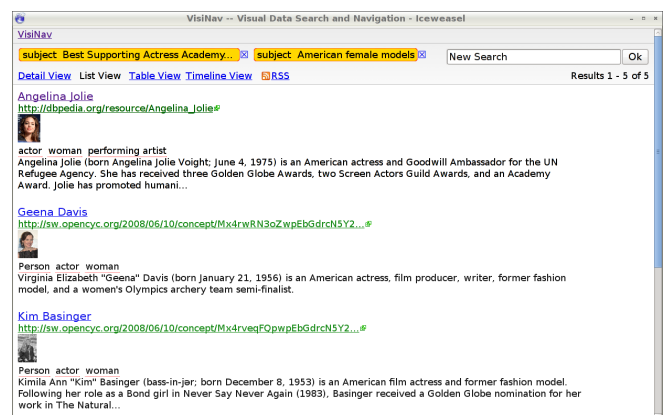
VisiNav -- Visual Data Search and Navigation - Iceweasel

VisiNav

subject Best Supporting Actress Academy... ☒ subject American female models ☒

New Search Ok

Detail View List View Table View Timeline View RSS

Results 1 - 5 of 5

Angelina Jolie
http://dbpedia.org/resource/Angelina_Jolie

actor woman performing artist
Angelina Jolie (born Angelina Jolie Voight; June 4, 1975) is an American actress and Goodwill Ambassador for the UN Refugee Agency. She has received three Golden Globe Awards, two Screen Actors Guild Awards, and an Academy Award. Jolie has promoted humani...

Geena Davis
http://sw.opencyc.org/2008/06/10/concept/Mx4rwRN3oZwpEbGdrcN5Y2...

Person actor woman
Virginia Elizabeth "Geena" Davis (born January 21, 1956) is an American actress, film producer, writer, former fashion model, and a women's Olympics archery team semi-finalist.

Kim Basinger
http://sw.opencyc.org/2008/06/10/concept/Mx4rveqFQpwpEbGdrcN5Y2...

Person actor woman
Kimila Ann "Kim" Basinger (bass-in-jər; born December 8, 1953) is an American film actress and former fashion model. Following her role as a Bond girl in Never Say Never Again (1983), Basinger received a Golden Globe nomination for her work in The Natural...